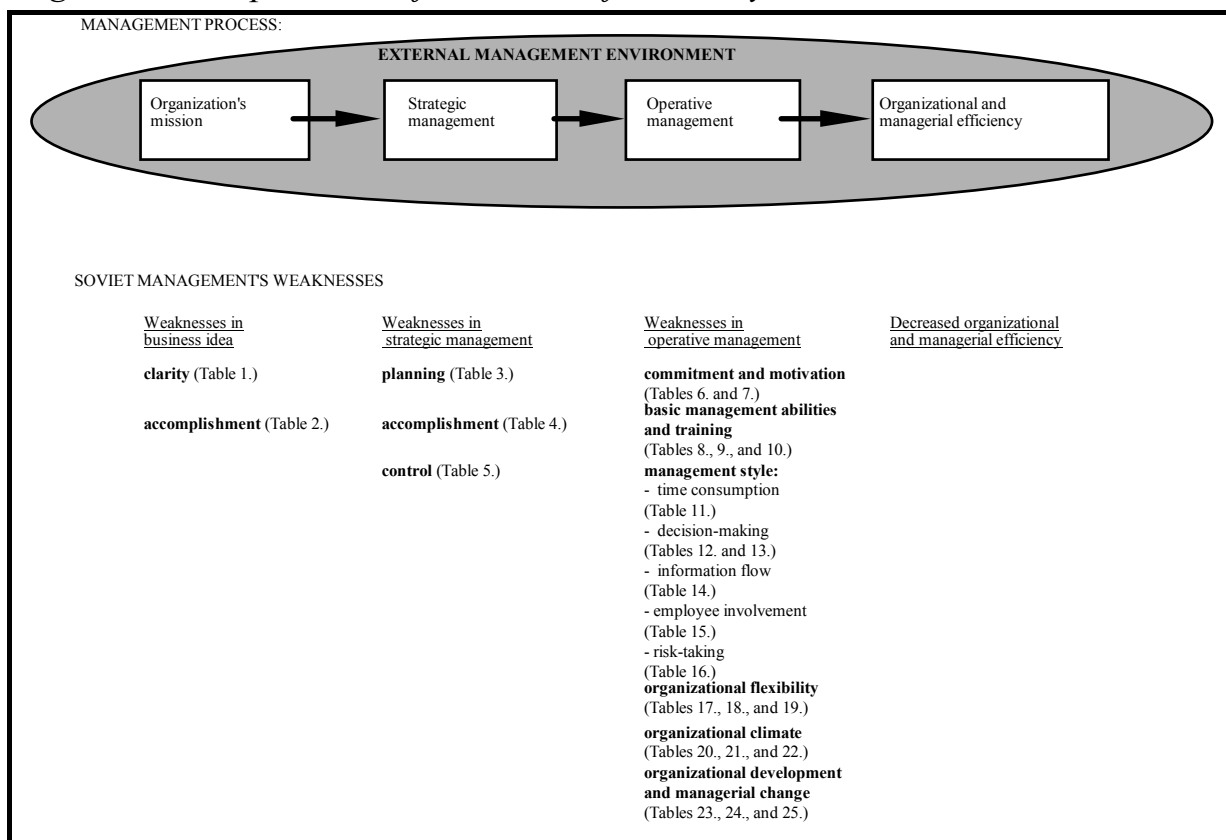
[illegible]

MANAGEMENT PROCESS:

EXTERNAL MANAGEMENT ENVIRONMENT

Organization's mission

Strategic management

Operative management

Organizational and managerial efficiency

SOVIET MANAGEMENT'S WEAKNESSES

Weaknesses in business idea

clarity (Table 1.)

accomplishment (Table 2.)

Weaknesses in strategic management

planning (Table 3.)

accomplishment (Table 4.)

control (Table 5.)

Weaknesses in operative management

commitment and motivation (Tables 6. and 7.)

basic management abilities and training (Tables 8., 9., and 10.)

management style:
- time consumption (Table 11.)
- decision-making (Tables 12. and 13.)
- information flow (Table 14.)
- employee involvement (Table 15.)
- risk-taking (Table 16.)

organizational flexibility (Tables 17., 18., and 19.)

organizational climate (Tables 20., 21., and 22.)

organizational development and managerial change (Tables 23., 24., and 25.)

Decreased organizational and managerial efficiency